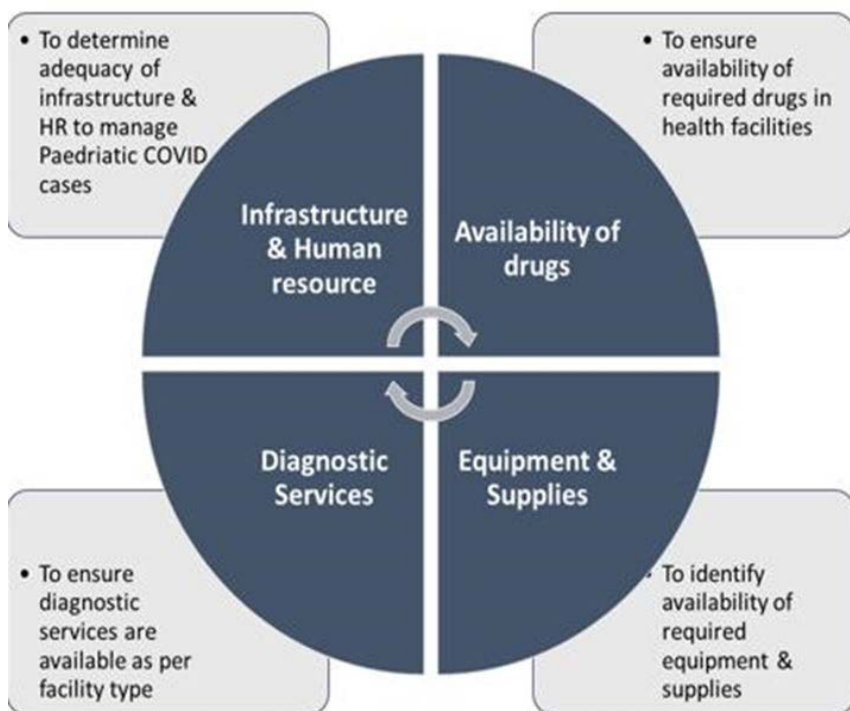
• To determine adequacy of infrastructure & HR to manage Paediatric COVID cases

• To ensure availability of required drugs in health facilities

Infrastructure & Human resource

Availability of drugs

Diagnostic Services

Equipment & Supplies

• To ensure diagnostic services are available as per facility type

• To identify availability of required equipment & supplies